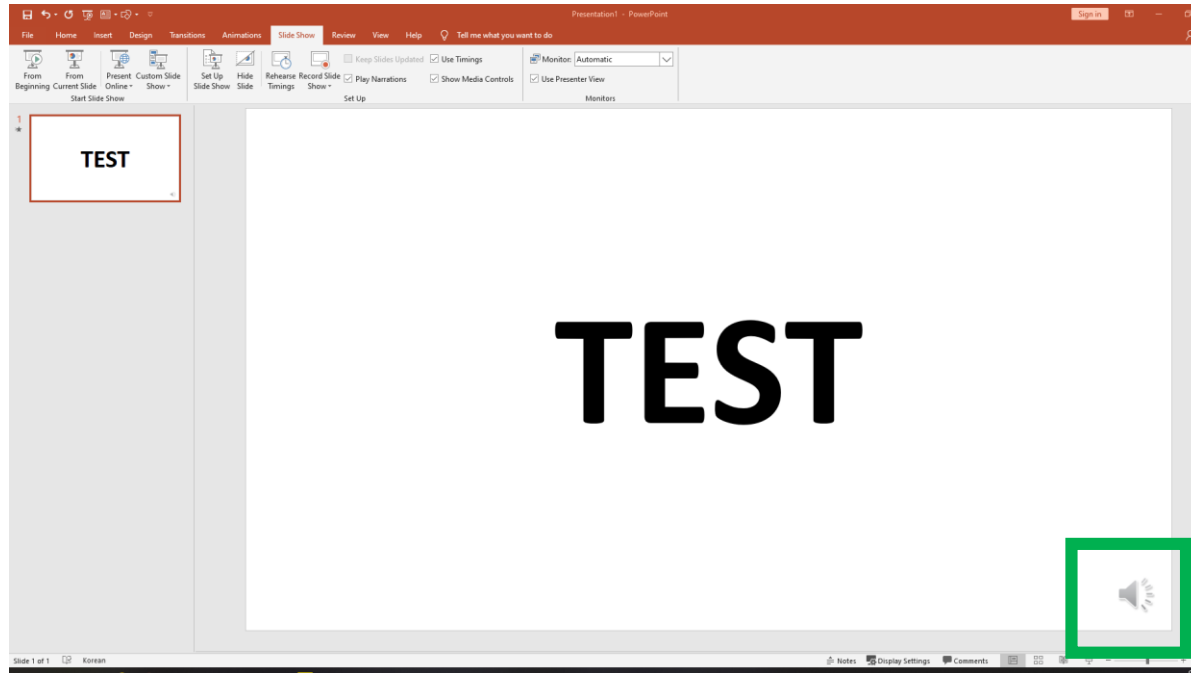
Presentation1 - PowerPoint

Sign in

File Home Insert Design Transitions Animations Slide Show Review View Help Tell me what you want to do

From Beginning From Current Slide Present Online Custom Slide Show
Start Slide Show

Set Up Slide Show Hide Slide Rehearse Timings Record Slide Show Keep Slides Updated Play Narrations Use Timings Show Media Controls
Set Up

Monitor: Automatic
Use Presenter View
Monitors

1

TEST

TEST

Slide 1 of 1 Korean

Notes Display Settings Comments